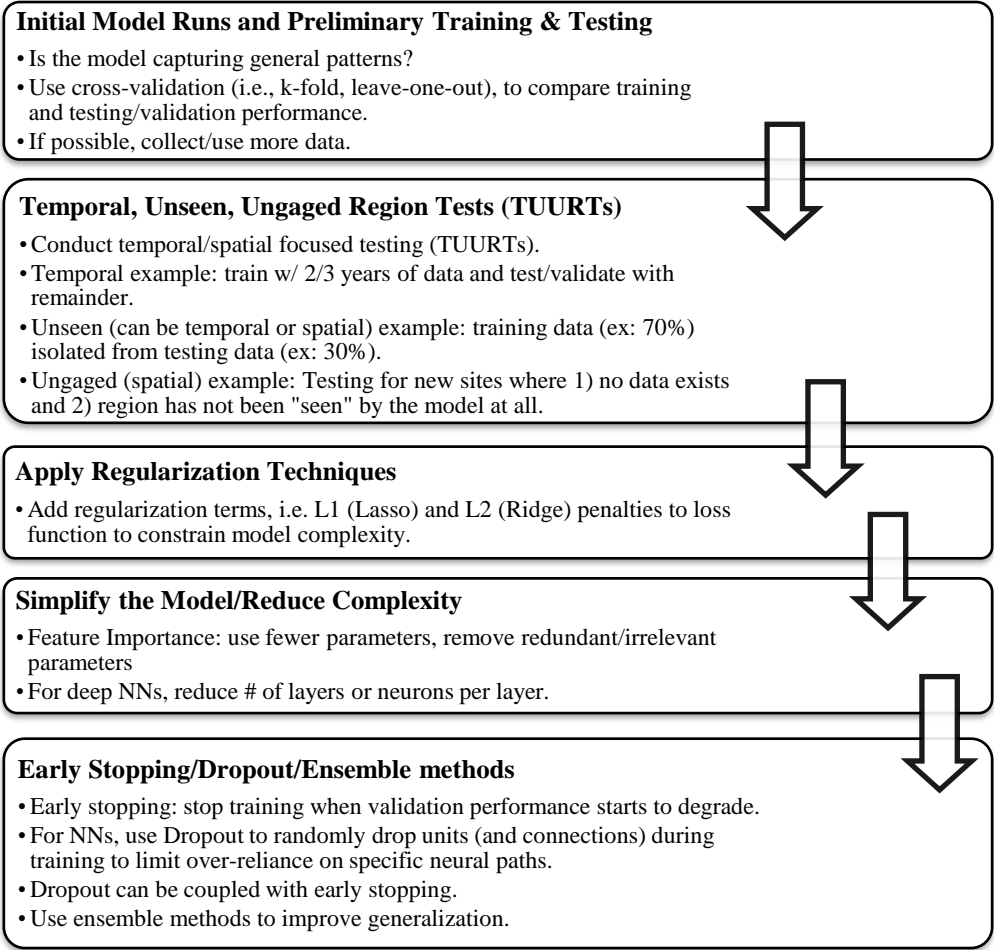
**Initial Model Runs and Preliminary Training & Testing**

• Is the model capturing general patterns?
• Use cross-validation (i.e., k-fold, leave-one-out), to compare training and testing/validation performance.
• If possible, collect/use more data.

**Temporal, Unseen, Ungaged Region Tests (TUURTs)**

• Conduct temporal/spatial focused testing (TUURTs).
• Temporal example: train w/ 2/3 years of data and test/validate with remainder.
• Unseen (can be temporal or spatial) example: training data (ex: 70%) isolated from testing data (ex: 30%).
• Ungaged (spatial) example: Testing for new sites where 1) no data exists and 2) region has not been "seen" by the model at all.

**Apply Regularization Techniques**

• Add regularization terms, i.e. L1 (Lasso) and L2 (Ridge) penalties to loss function to constrain model complexity.

**Simplify the Model/Reduce Complexity**

• Feature Importance: use fewer parameters, remove redundant/irrelevant parameters
• For deep NNs, reduce # of layers or neurons per layer.

**Early Stopping/Dropout/Ensemble methods**

• Early stopping: stop training when validation performance starts to degrade.
• For NNs, use Dropout to randomly drop units (and connections) during training to limit over-reliance on specific neural paths.
• Dropout can be coupled with early stopping.
• Use ensemble methods to improve generalization.